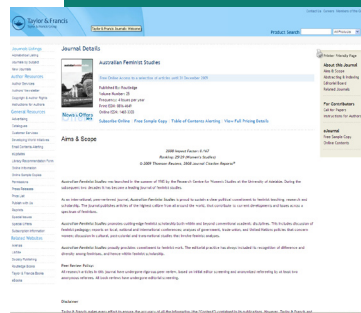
Taylor & Francis

Product Search

Journals Listings
Author Resources
General Resources

Journal Details

Australian Feminist Studies

Free Online Access to a selection of articles until 31 December 2009

Published By: Routledge
Volume Number: 25
Frequency: 4 issues per year
Print ISSN: 0816-4649
Online ISSN: 1465-3303

Subscribe Online · Free Sample Copy · Table of Contents Alerting · View Full Pricing Details

Aims & Scope

2008 Impact Factor: 0.167
Ranking: 29/29 (Women's Studies)
© 2009 Thomson Reuters, 2008 Journal Citation Reports®

Australian Feminist Studies was launched in the summer of 1985 by the Research Centre for Women's Studies at the University of Adelaide. During the subsequent two decades it has become a leading journal of feminist studies.

Australian Feminist Studies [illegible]

Australian Feminist Studies promotes cutting-edge feminist scholarship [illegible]

Australian Feminist Studies usually provides commitment to feminist work. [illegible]

Peer Review Policy:
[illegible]

Disclaimer
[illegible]

Printer Friendly Page
About this Journal
Aims & Scope
Editorial Board
Related Journals

For Contributors
Call for Papers
Instructions for Authors

eJournal
Free Sample Copy
Online Contents